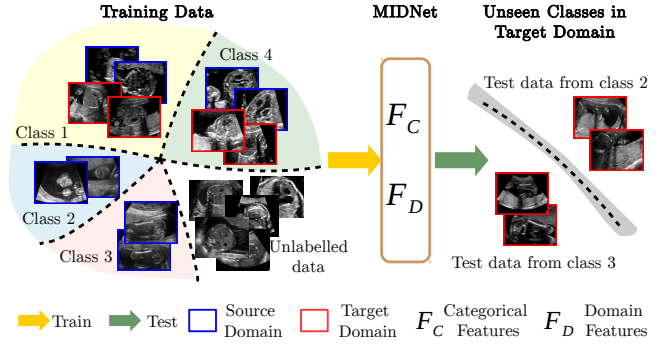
Training Data

MIDNet

Unseen Classes in Target Domain

Class 4

Class 1

Class 2

Class 3

Unlabelled data

$F_C$

$F_D$

Test data from class 2

Test data from class 3

Train Test Source Domain Target Domain $F_C$ Categorical Features $F_D$ Domain Features